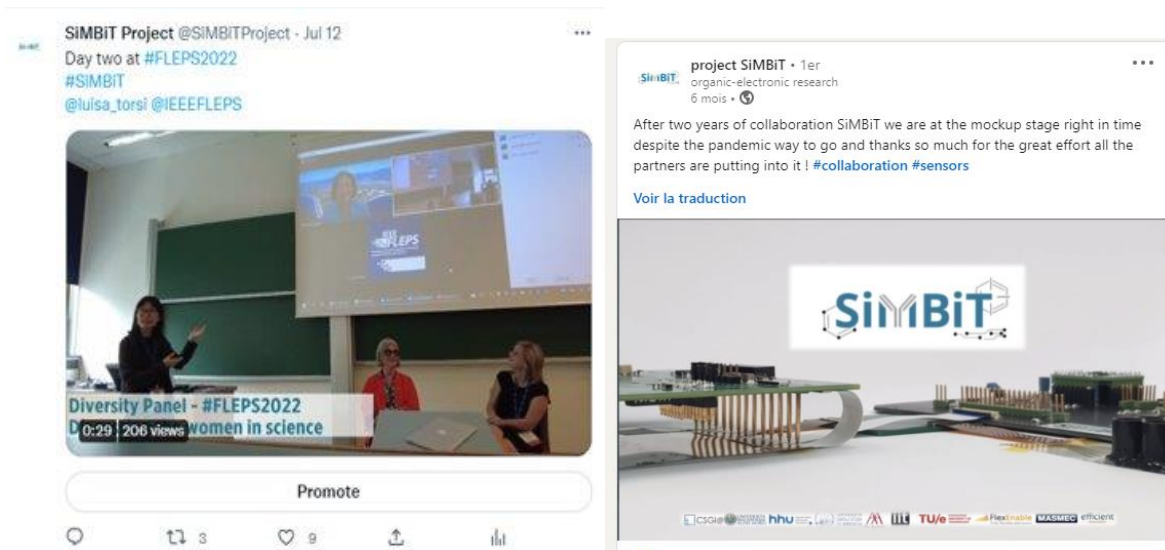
SiMBiT Project @SiMBiTProject · Jul 12
Day two at #FLEPS2022
#SiMBiT
@luisa_torsi @IEEEFLEPS

FLEPS

Diversity Panel - #FLEPS2022
D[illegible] women in science
0:29 206 views

Promote

3 9

project SiMBiT • 1er
organic-electronic research
6 mois •

After two years of collaboration SiMBiT we are at the mockup stage right in time despite the pandemic way to go and thanks so much for the great effort all the partners are putting into it ! #collaboration #sensors

Voir la traduction

SiMBiT

CSGI hhu TU/e FlexEnable MASMEC efficient